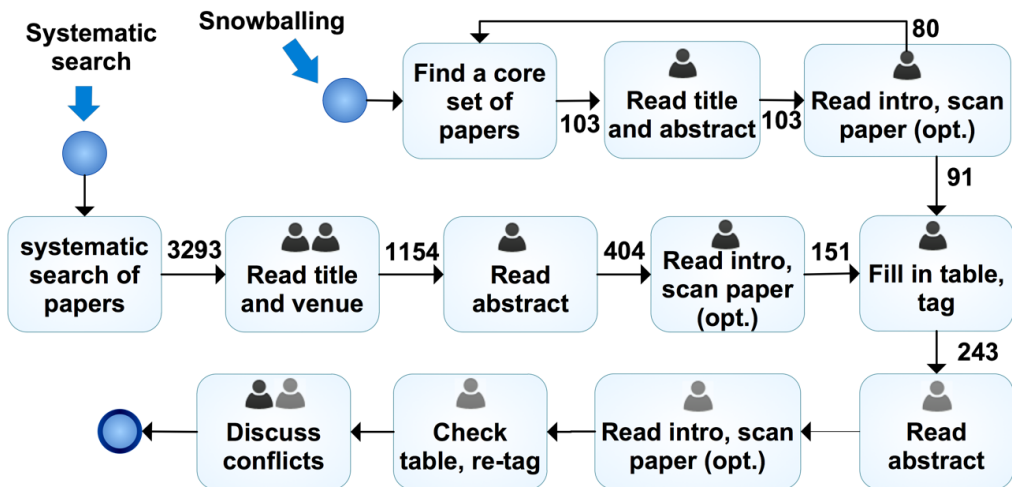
Systematic search

Snowballing

Find a core set of papers

103

Read title and abstract

103

Read intro, scan paper (opt.)

80

91

systematic search of papers

3293

Read title and venue

1154

Read abstract

404

Read intro, scan paper (opt.)

151

Fill in table, tag

243

Read abstract

Read intro, scan paper (opt.)

Check table, re-tag

Discuss conflicts